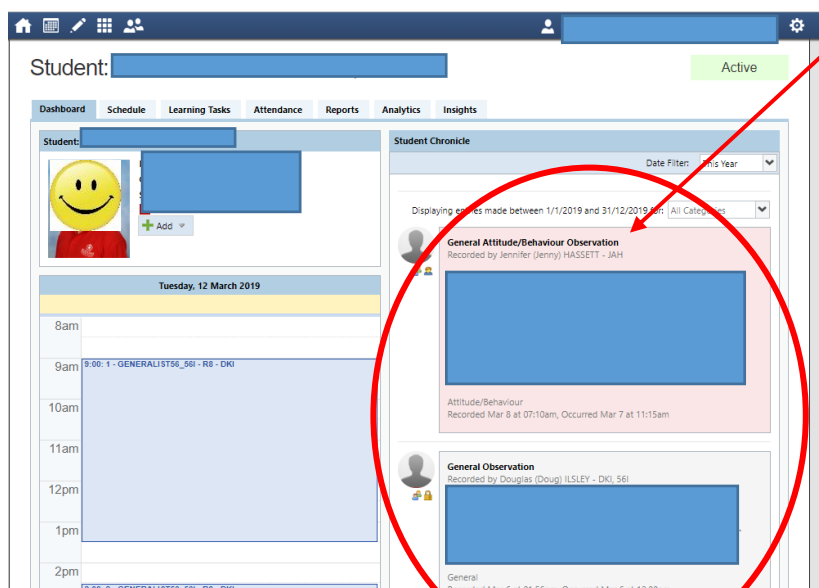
Student:

Active

Dashboard | Schedule | Learning Tasks | Attendance | Reports | Analytics | Insights

Student:

Add

Tuesday, 12 March 2019

8am
9am 9:00: 1 - GENERALIST56_56I - R8 - DKI
10am
11am
12pm
1pm
2pm

Student Chronicle

Date Filter: This Year

Displaying entries made between 1/1/2019 and 31/12/2019 for: All Categories

General Attitude/Behaviour Observation
Recorded by Jennifer (Jenny) HASSETT - JAH

Attitude/Behaviour
Recorded Mar 8 at 07:10am, Occurred Mar 7 at 11:15am

General Observation
Recorded by Douglas (Doug) ILSLEY - DKI, 56I

General